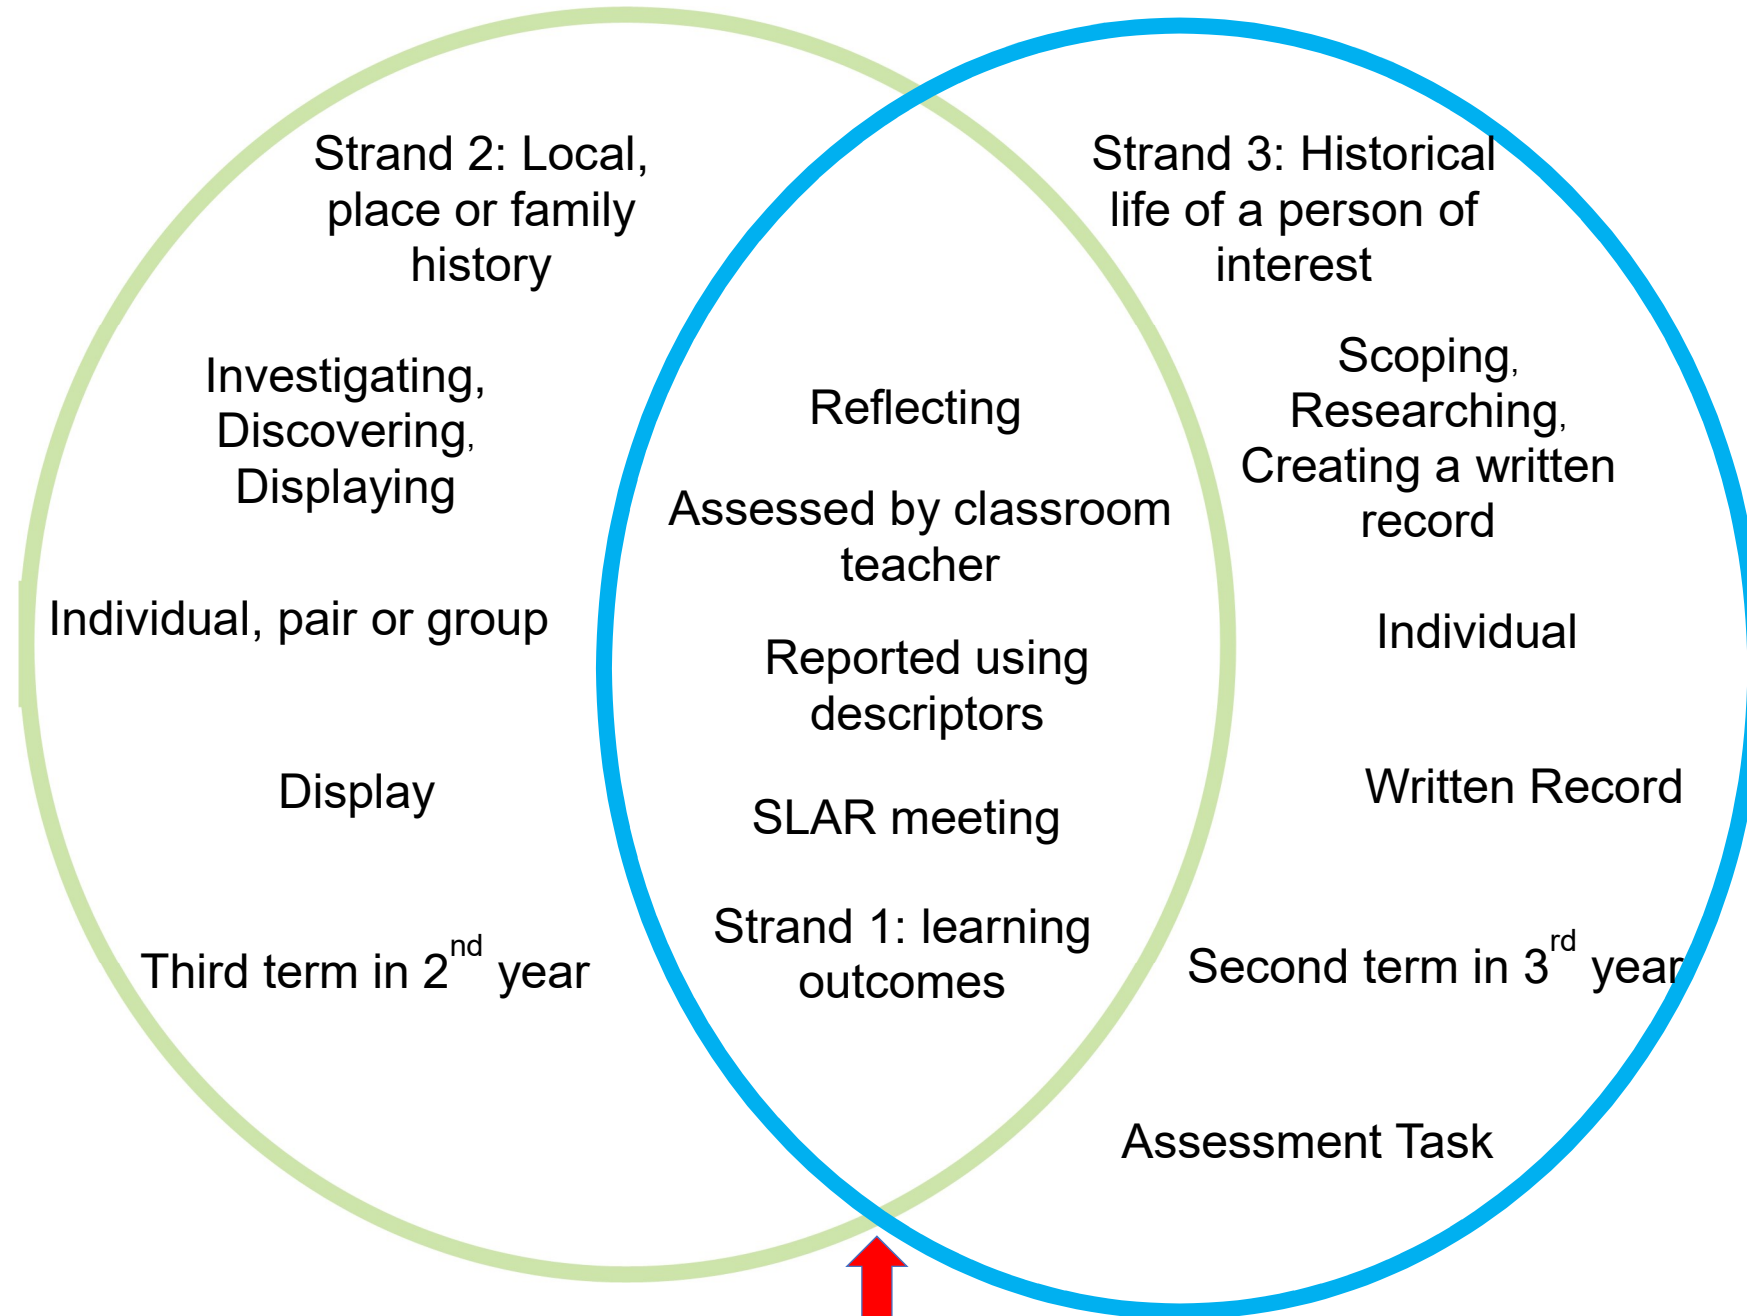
Strand 2: Local, place or family history

Investigating, Discovering, Displaying

Individual, pair or group

Display

Third term in 2$^{nd}$ year

Reflecting

Assessed by classroom teacher

Reported using descriptors

SLAR meeting

Strand 1: learning outcomes

Strand 3: Historical life of a person of interest

Scoping, Researching, Creating a written record

Individual

Written Record

Second term in 3$^{rd}$ year

Assessment Task